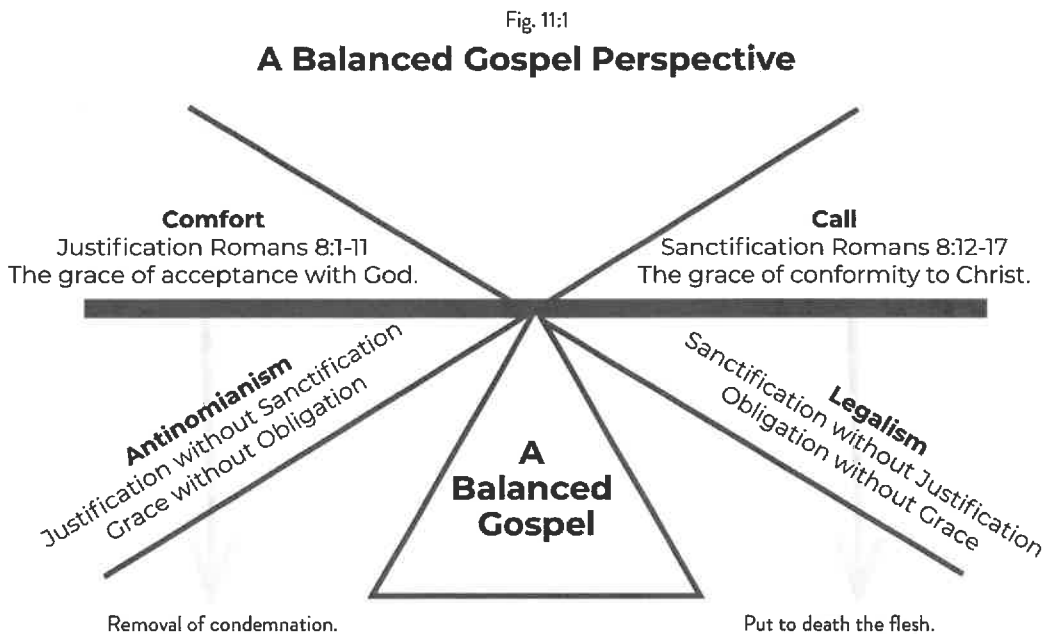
Fig. 11:1

A Balanced Gospel Perspective

Comfort
Justification Romans 8:1-11
The grace of acceptance with God.

Call
Sanctification Romans 8:12-17
The grace of conformity to Christ.

Antinomianism
Justification without Sanctification
Grace without Obligation

A Balanced Gospel

Legalism
Sanctification without Justification
Obligation without Grace

Removal of condemnation.

Put to death the flesh.